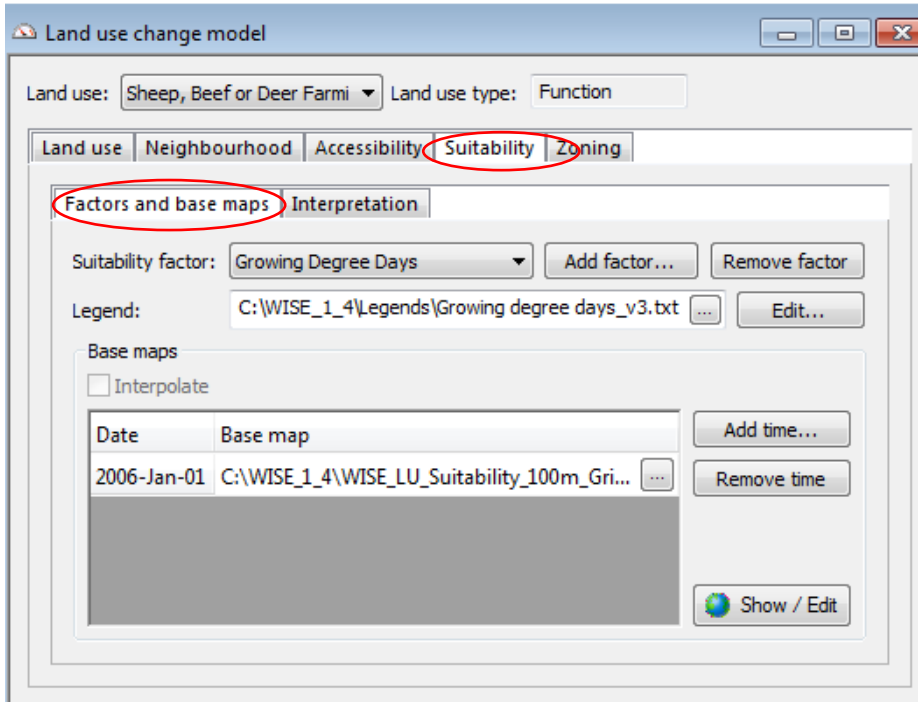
Land use change model

Land use: Sheep, Beef or Deer Farmi Land use type: Function

Land use | Neighbourhood | Accessibility | Suitability | Zoning

Factors and base maps | Interpretation

Suitability factor: Growing Degree Days | Add factor... | Remove factor

Legend: C:\WISE_1_4\Legends\Growing degree days_v3.txt ... | Edit...

Base maps

Interpolate

| Date | Base map |
|---|---|
| 2006-Jan-01 | C:\WISE_1_4\WISE_LU_Suitability_100m_Gri... ... |

Add time...

Remove time

Show / Edit